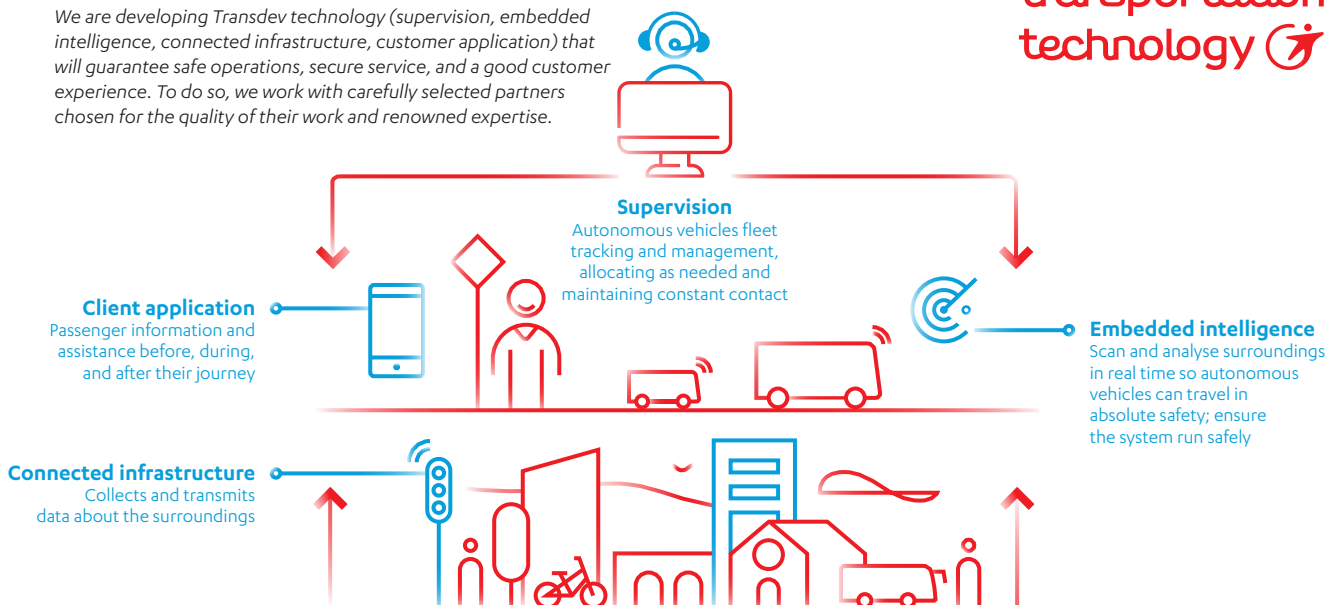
We are developing Transdev technology (supervision, embedded intelligence, connected infrastructure, customer application) that will guarantee safe operations, secure service, and a good customer experience. To do so, we work with carefully selected partners chosen for the quality of their work and renowned expertise.

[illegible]
technology

**Supervision**
Autonomous vehicles fleet tracking and management, allocating as needed and maintaining constant contact

**Client application**
Passenger information and assistance before, during, and after their journey

**Embedded intelligence**
Scan and analyse surroundings in real time so autonomous vehicles can travel in absolute safety; ensure the system run safely

**Connected infrastructure**
Collects and transmits data about the surroundings